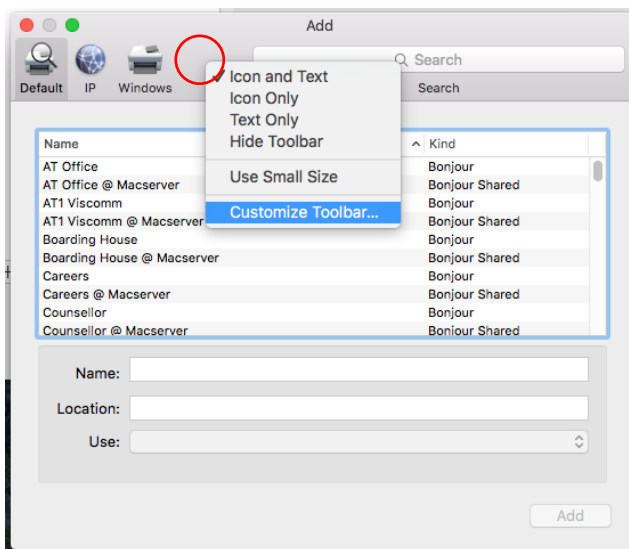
Add

Default IP Windows

Search

Search

✓ Icon and Text
Icon Only
Text Only
Hide Toolbar

Use Small Size

Customize Toolbar...

| Name | Kind |
|---|---|
| AT Office | Bonjour |
| AT Office @ Macserver | Bonjour Shared |
| AT1 Viscomm | Bonjour |
| AT1 Viscomm @ Macserver | Bonjour Shared |
| Boarding House | Bonjour |
| Boarding House @ Macserver | Bonjour Shared |
| Careers | Bonjour |
| Careers @ Macserver | Bonjour Shared |
| Counsellor | Bonjour |
| Counsellor @ Macserver | Bonjour Shared |

Name:

Location:

Use:

Add